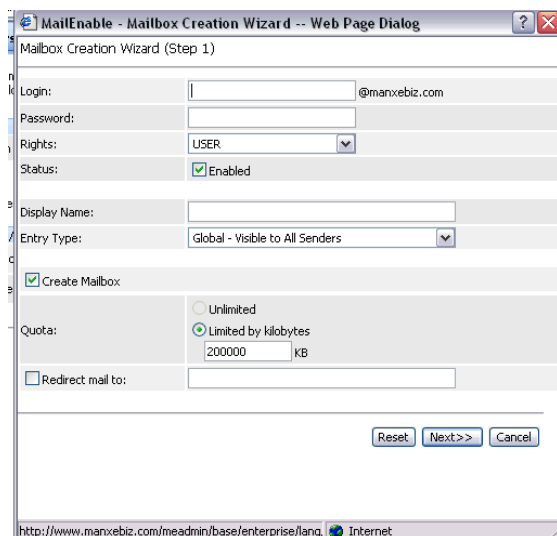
MailEnable - Mailbox Creation Wizard -- Web Page Dialog

Mailbox Creation Wizard (Step 1)

| | |
|---|---|
| Login: | @manxebiz.com |
| Password: | |
| Rights: | USER |
| Status: | Enabled |
| Display Name: | |
| Entry Type: | Global - Visible to All Senders |

Create Mailbox

| | |
|---|---|
| Quota: | Unlimited<br>Limited by kilobytes<br>200000 KB |
| Redirect mail to: | |

Reset Next>> Cancel

http://www.manxebiz.com/meadmin/base/enterprise/lang. Internet